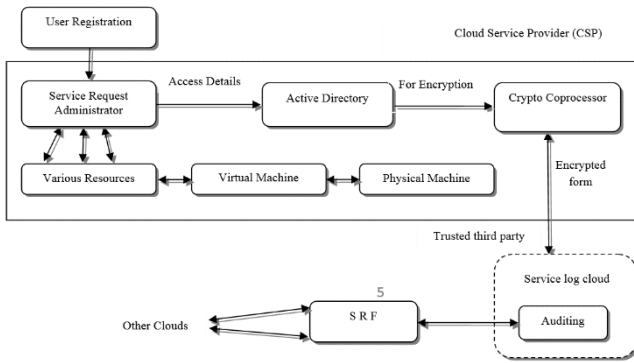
User Registration

Cloud Service Provider (CSP)

Access Details

For Encryption

Service Request Administrator

Active Directory

Crypto Coprocessor

Various Resources

Virtual Machine

Physical Machine

Encrypted form

Trusted third party

Service log cloud

5

Other Clouds

S R F

Auditing